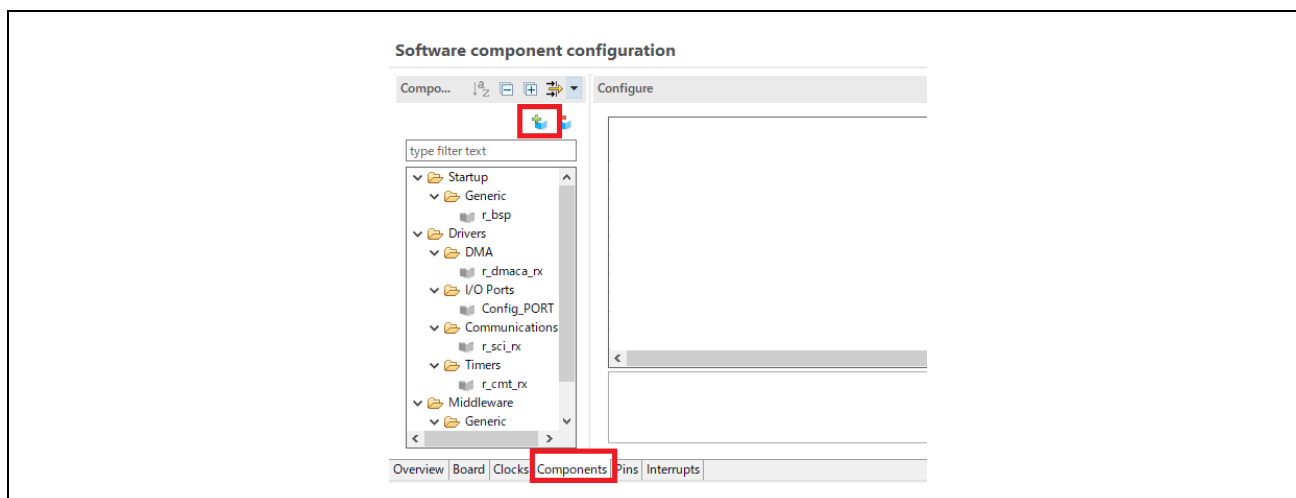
Software component configuration

Compo...

Configure

type filter text

Startup
Generic
r_bsp
Drivers
DMA
r_dmaca_rx
I/O Ports
Config_PORT
Communications
r_sci_rx
Timers
r_cmt_rx
Middleware
Generic

Overview Board Clocks Components Pins Interrupts